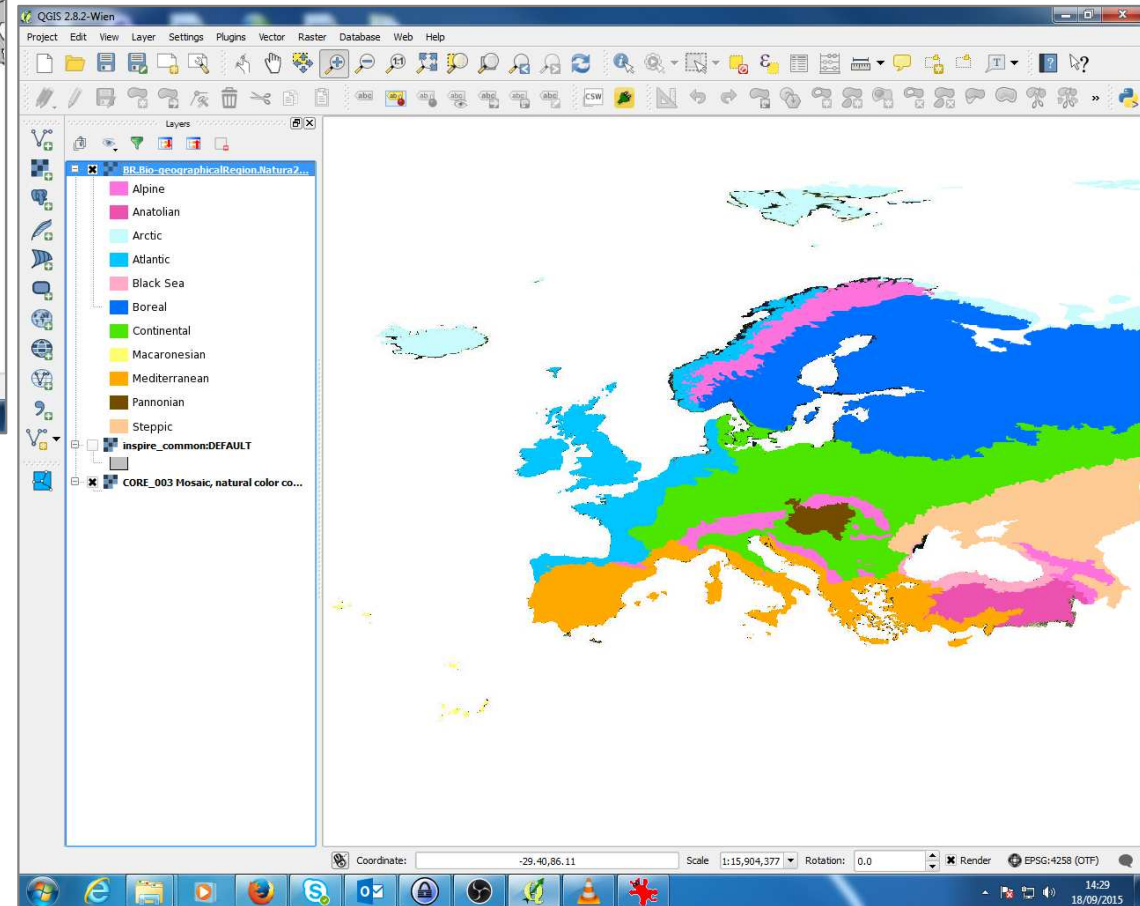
QGIS 2.8.2-Wien

Project Edit View Layer Settings Plugins Vector Raster Database Web Help

Layers

BR.Bio-geographicalRegion.Natura2...
Alpine
Anatolian
Arctic
Atlantic
Black Sea
Boreal
Continental
Macaronesian
Mediterranean
Pannonian
Steppic
inspire_common:DEFAULT
CORE_003 Mosaic, natural color co...

Coordinate: -29.40,86.11 Scale 1:15,904,377 Rotation: 0.0 Render EPSG:4258 (OTF)

14:29
18/09/2015